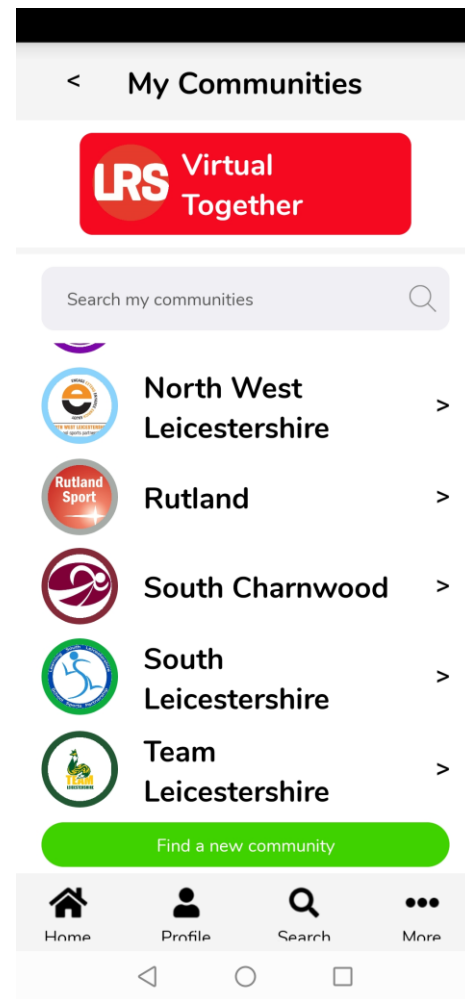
< My Communities

LRS Virtual Together

Search my communities

North West Leicestershire >

Rutland Sport

Rutland >

South Charnwood >

South Leicestershire >

Team Leicestershire >

Find a new community

Home Profile Search More